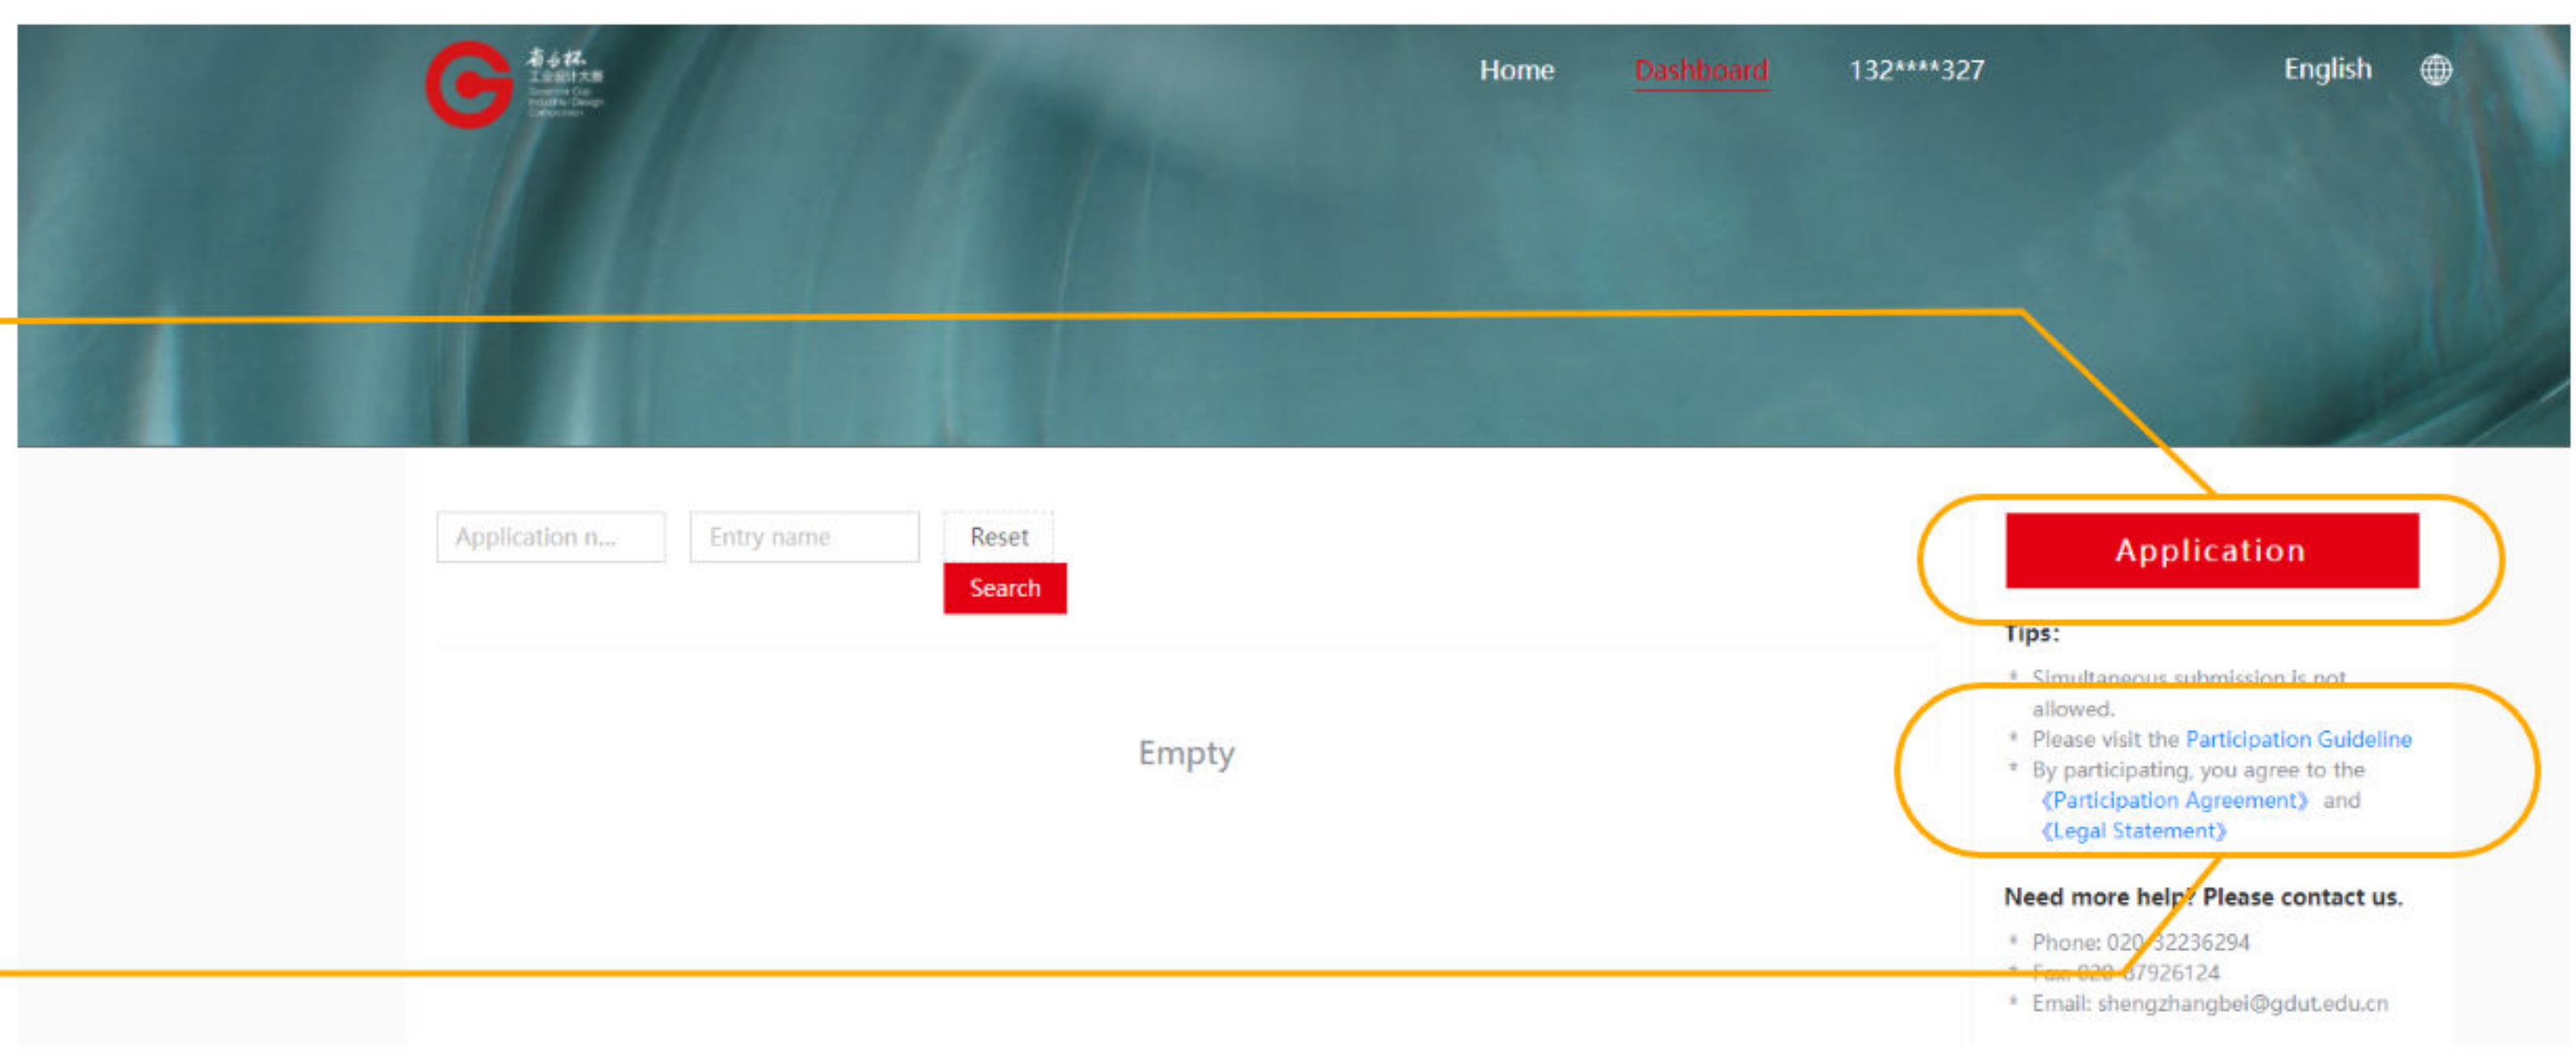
省长杯 工业设计大赛

Home Dashboard 132****327 English

Application n... Entry name Reset Search

Empty

Application

Tips:

* Simultaneous submission is not allowed.
* Please visit the Participation Guideline
* By participating, you agree to the 《Participation Agreement》 and 《Legal Statement》

Need more help? Please contact us.

* Phone: 020-32236294
* Fax: 020-87926124
* Email: shengzhangbei@gdut.edu.cn